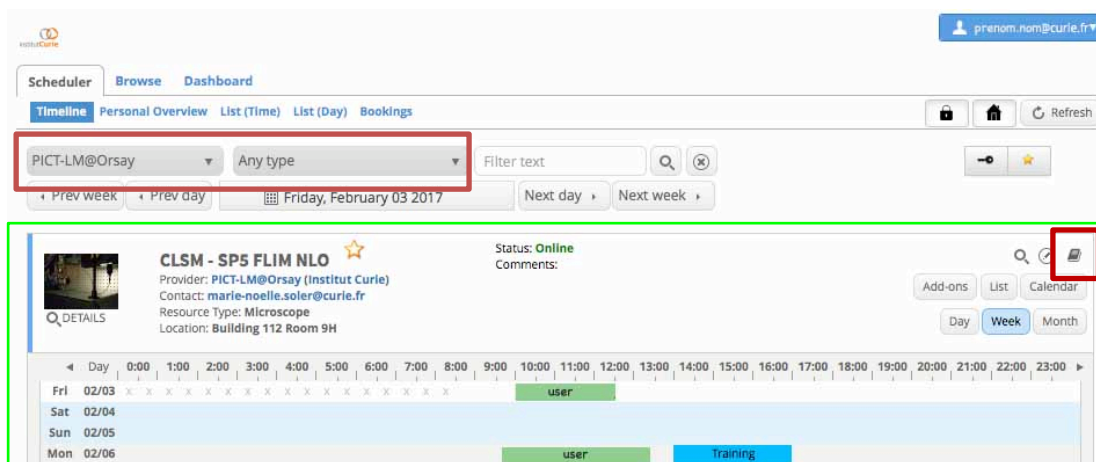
Institut Curie

prenom.nom@curie.fr

Scheduler Browse Dashboard

Timeline Personal Overview List (Time) List (Day) Bookings

Refresh

PICT-LM@Orsay ▾ Any type ▾ Filter text

‹ Prev week ‹ Prev day Friday, February 03 2017 Next day › Next week ›

CLSM - SP5 FLIM NLO
Provider: PICT-LM@Orsay (Institut Curie)
Contact: marie-noelle.soler@curie.fr
Resource Type: Microscope
Location: Building 112 Room 9H

Status: Online
Comments:

DETAILS

Add-ons List Calendar

Day Week Month

◂ Day 0:00 1:00 2:00 3:00 4:00 5:00 6:00 7:00 8:00 9:00 10:00 11:00 12:00 13:00 14:00 15:00 16:00 17:00 18:00 19:00 20:00 21:00 22:00 23:00 ▸

Fri 02/03 x x x x x x x x x x x x x x x x x x x x x x user
Sat 02/04
Sun 02/05
Mon 02/06 user Training